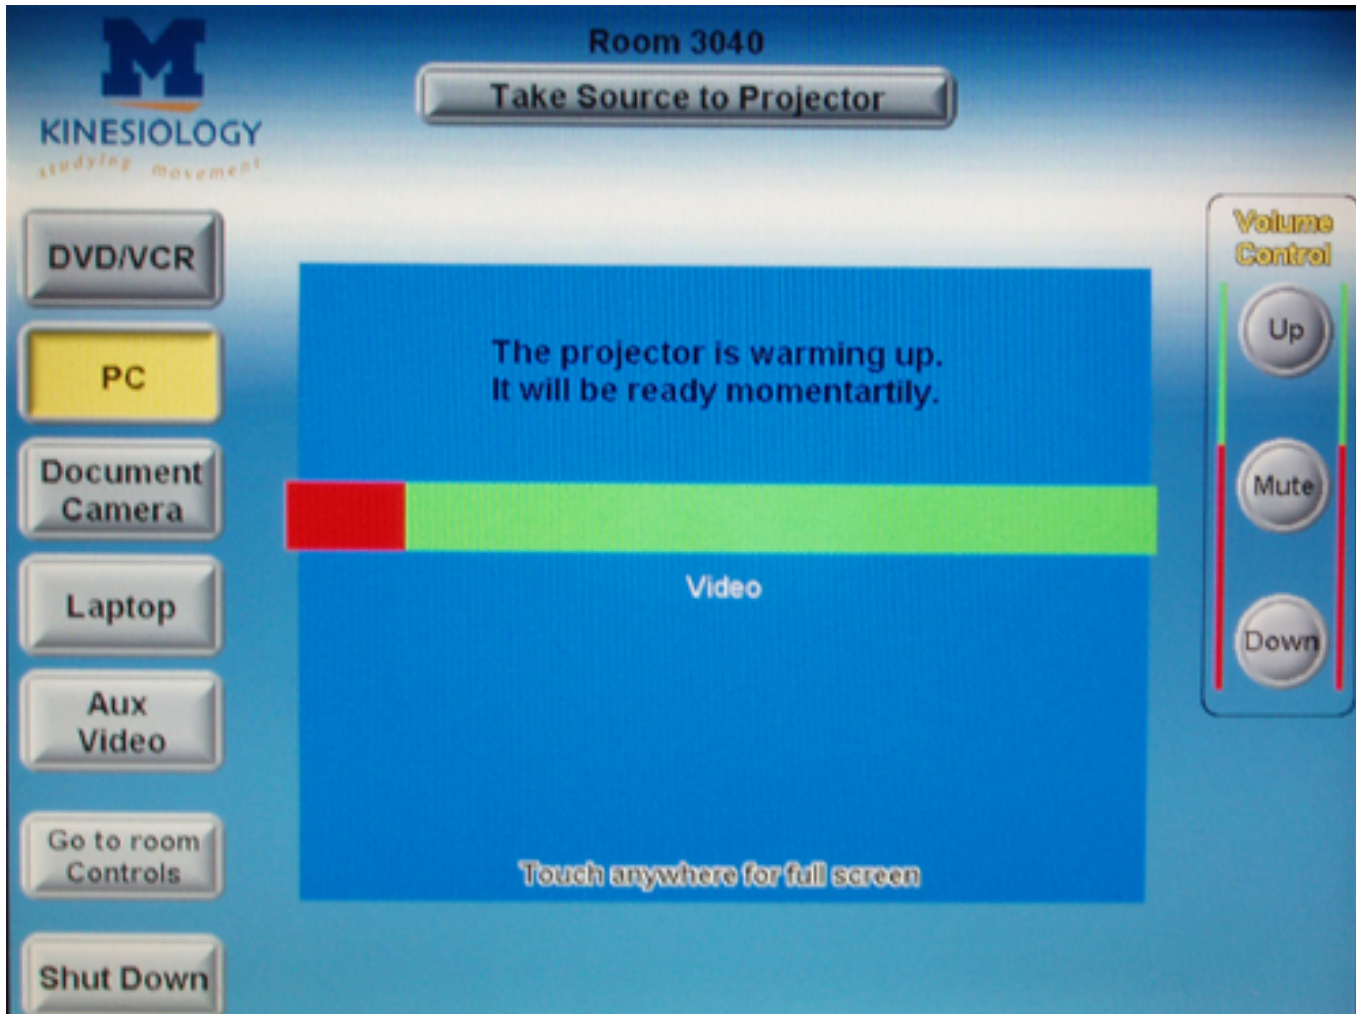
M
KINESIOLOGY
studying movement

Room 3040

Take Source to Projector

DVD/VCR

PC

Document Camera

Laptop

Aux Video

Go to room Controls

Shut Down

The projector is warming up.
It will be ready momentartily.

Video

Touch anywhere for full screen

Volume Control

Up

Mute

Down